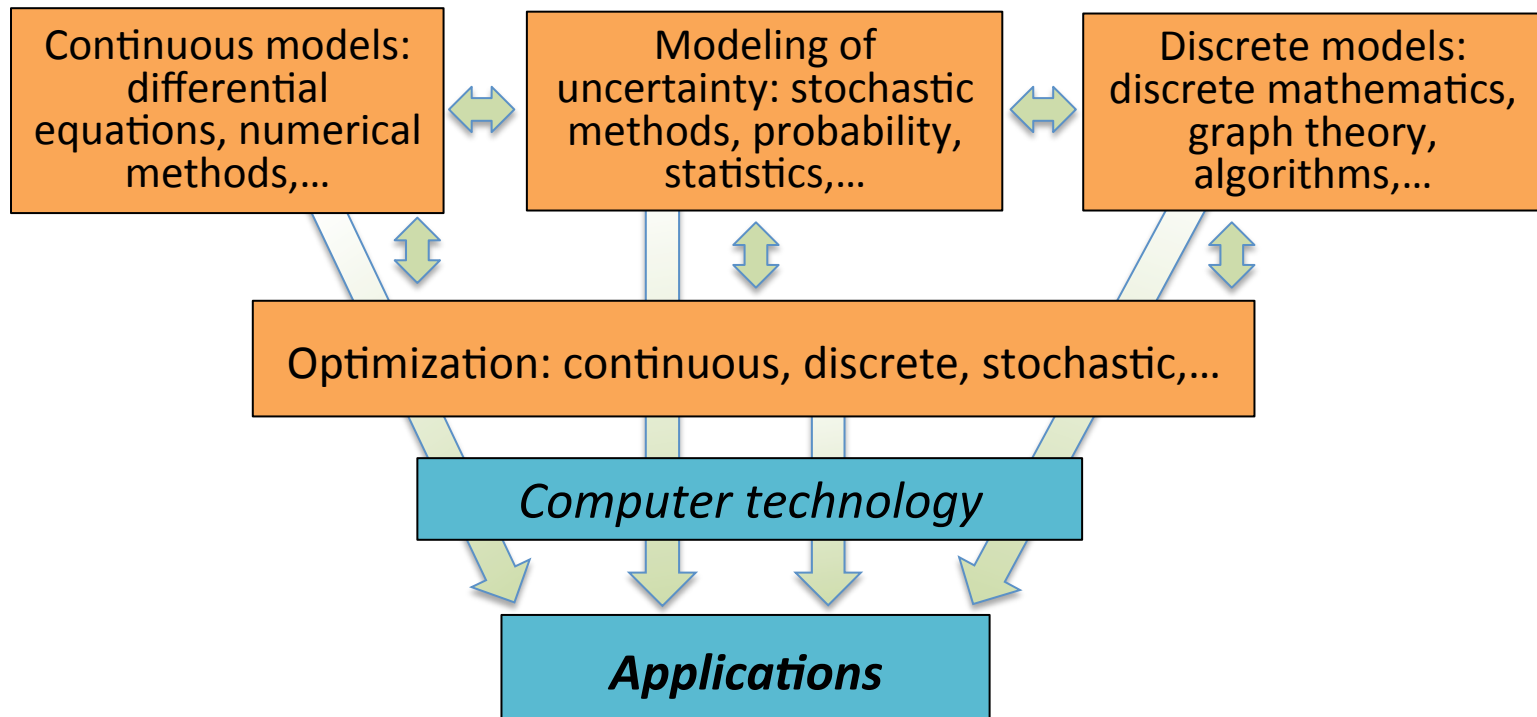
Continuous models: differential equations, numerical methods,…

Modeling of uncertainty: stochastic methods, probability, statistics,…

Discrete models: discrete mathematics, graph theory, algorithms,…

Optimization: continuous, discrete, stochastic,…

Computer technology

Applications